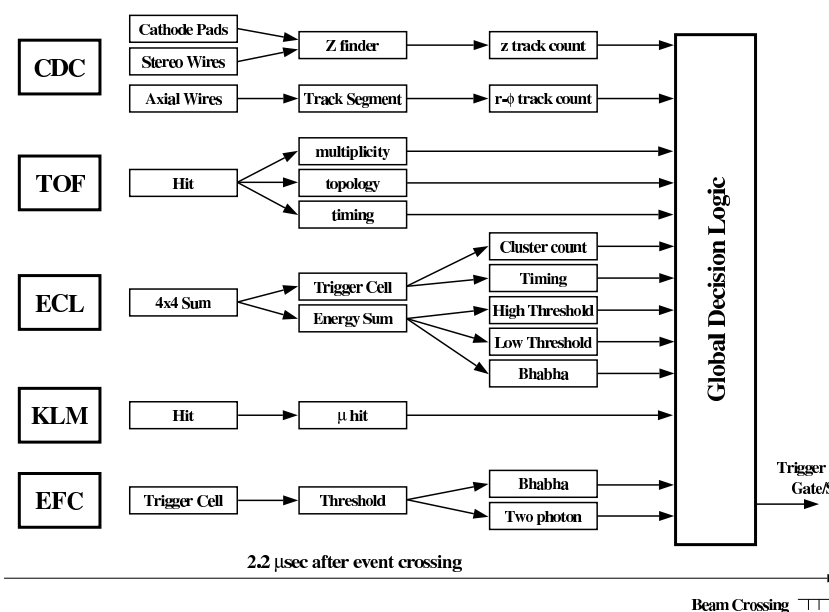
CDC
Cathode Pads
Stereo Wires
Z finder
z track count
Axial Wires
Track Segment
r-ϕ track count

TOF
Hit
multiplicity
topology
timing

ECL
4x4 Sum
Trigger Cell
Energy Sum
Cluster count
Timing
High Threshold
Low Threshold
Bhabha

KLM
Hit
μ hit

EFC
Trigger Cell
Threshold
Bhabha
Two photon

Global Decision Logic

Trigger
Gate/S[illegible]

2.2 μsec after event crossing

Beam Crossing